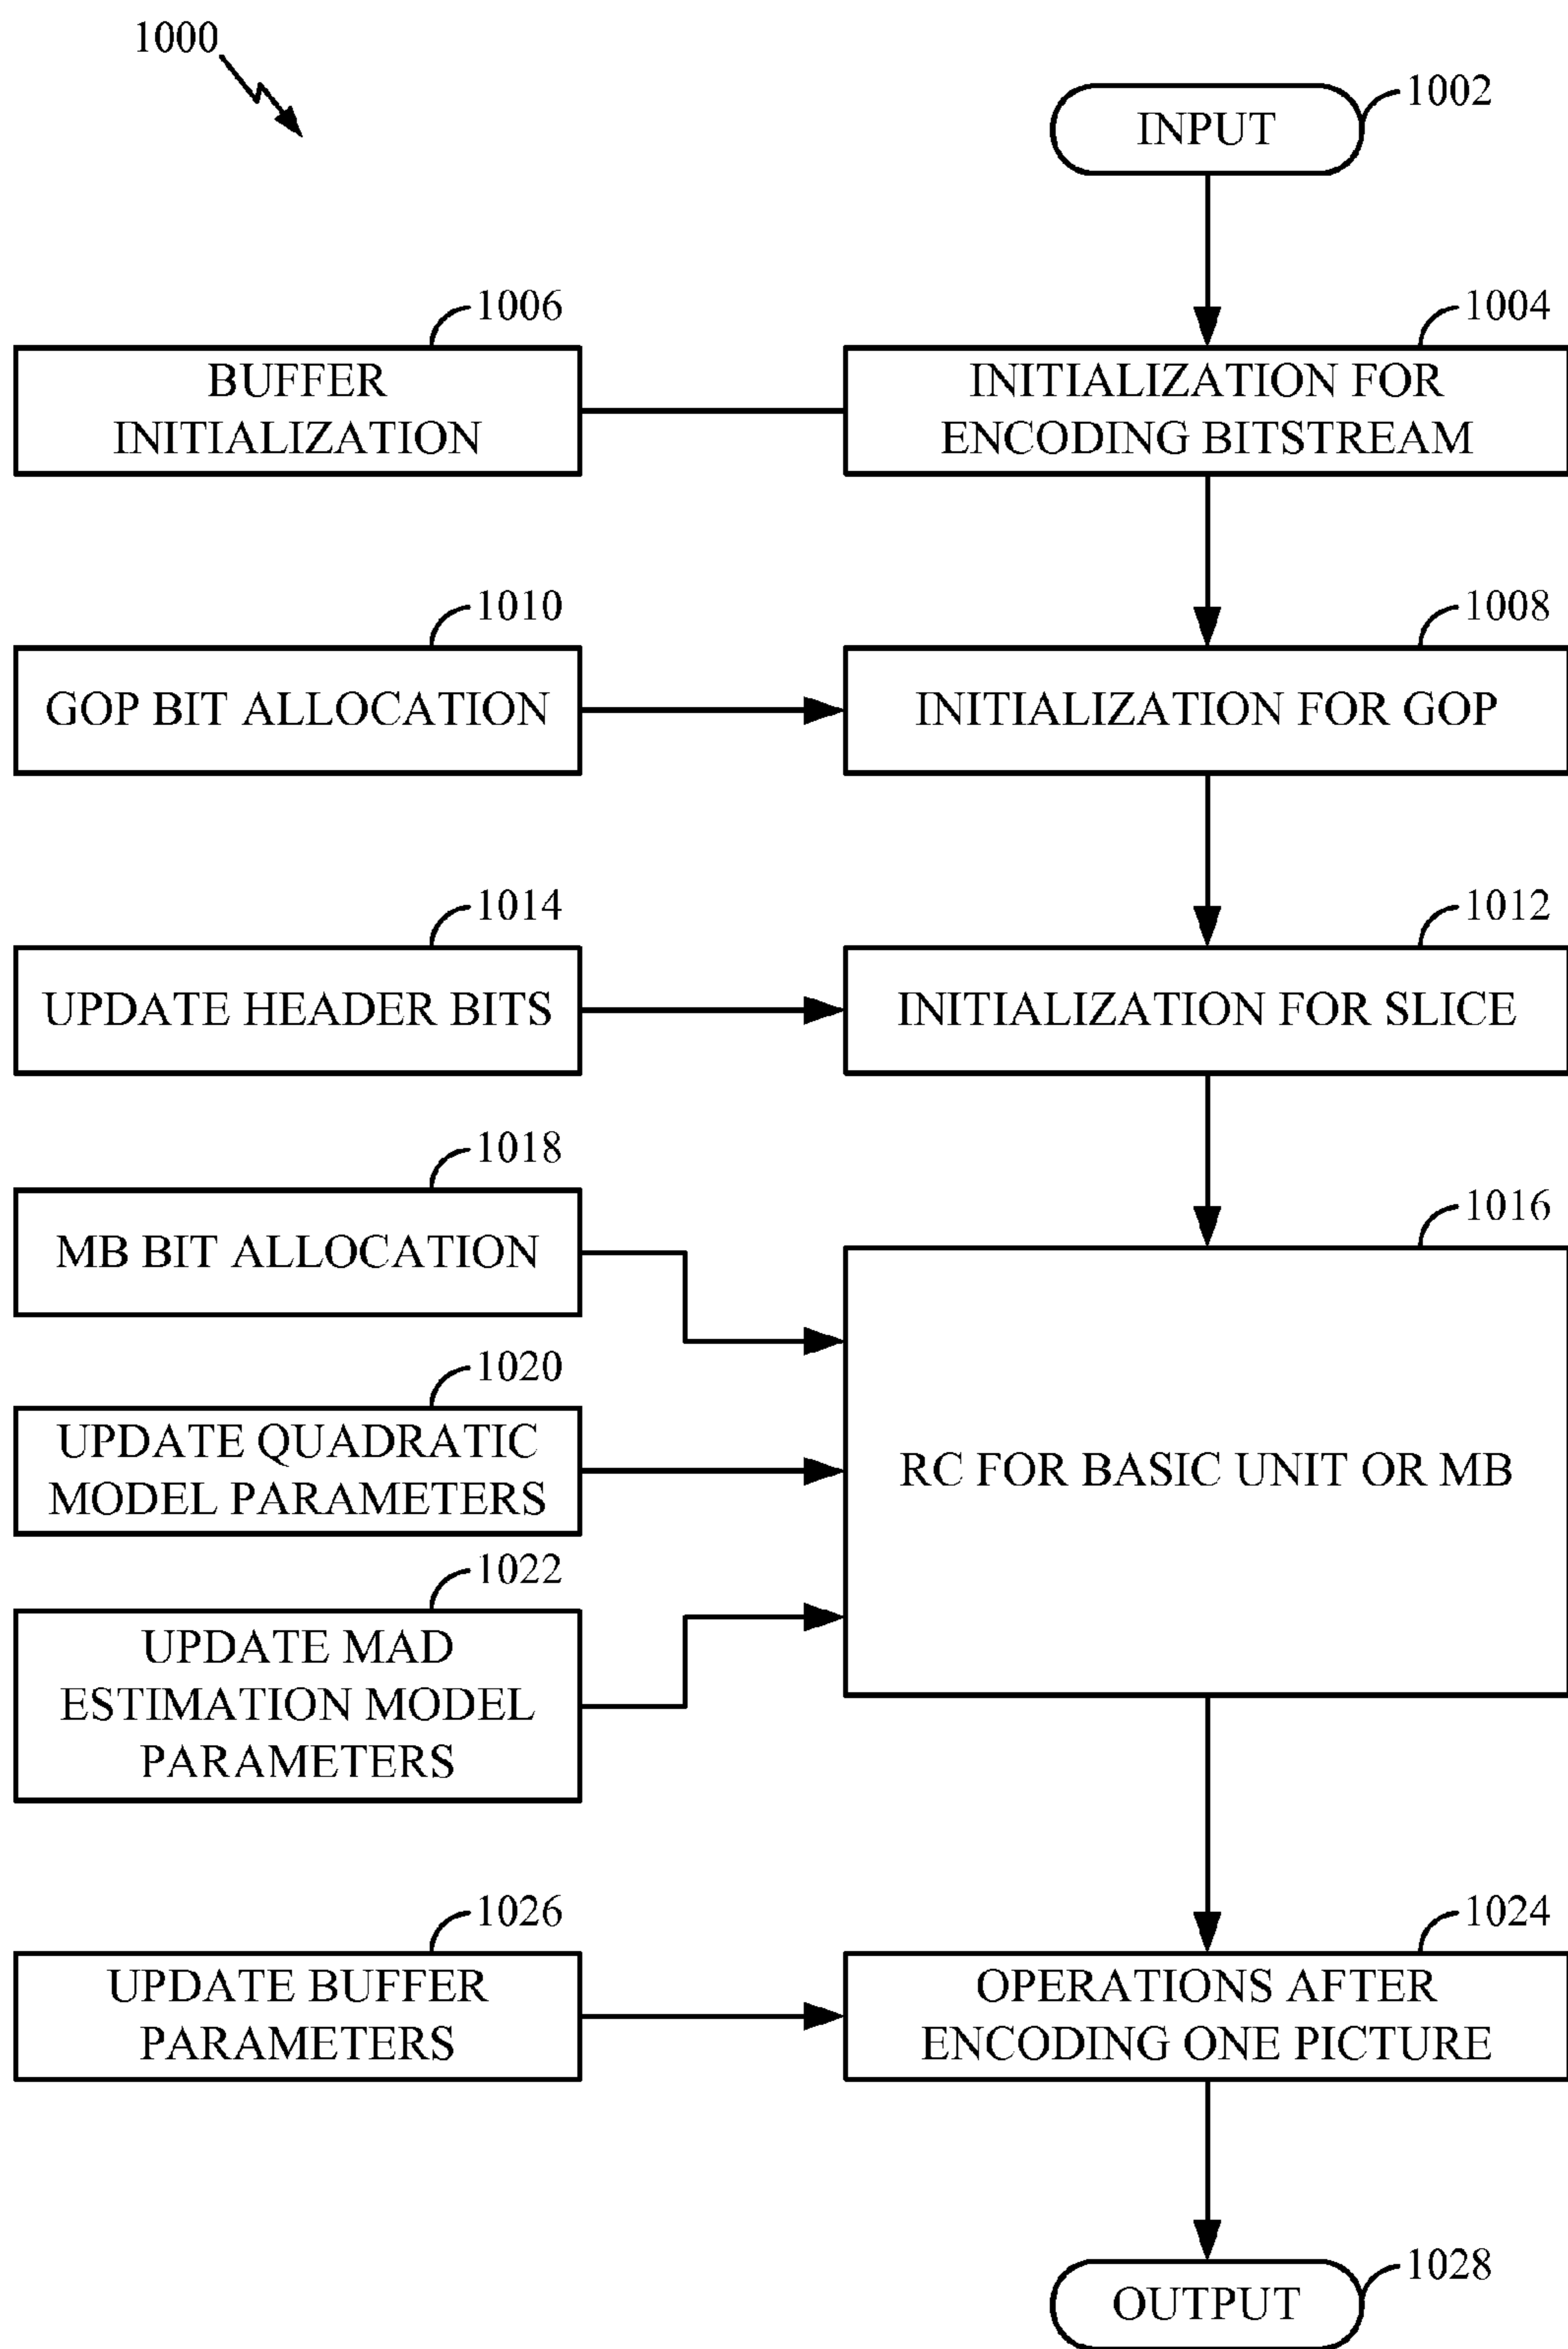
1000

INPUT 1002

1006 BUFFER INITIALIZATION

1004 INITIALIZATION FOR ENCODING BITSTREAM

1010 GOP BIT ALLOCATION

1008 INITIALIZATION FOR GOP

1014 UPDATE HEADER BITS

1012 INITIALIZATION FOR SLICE

1018 MB BIT ALLOCATION

1016 RC FOR BASIC UNIT OR MB

1020 UPDATE QUADRATIC MODEL PARAMETERS

1022 UPDATE MAD ESTIMATION MODEL PARAMETERS

1026 UPDATE BUFFER PARAMETERS

1024 OPERATIONS AFTER ENCODING ONE PICTURE

OUTPUT 1028